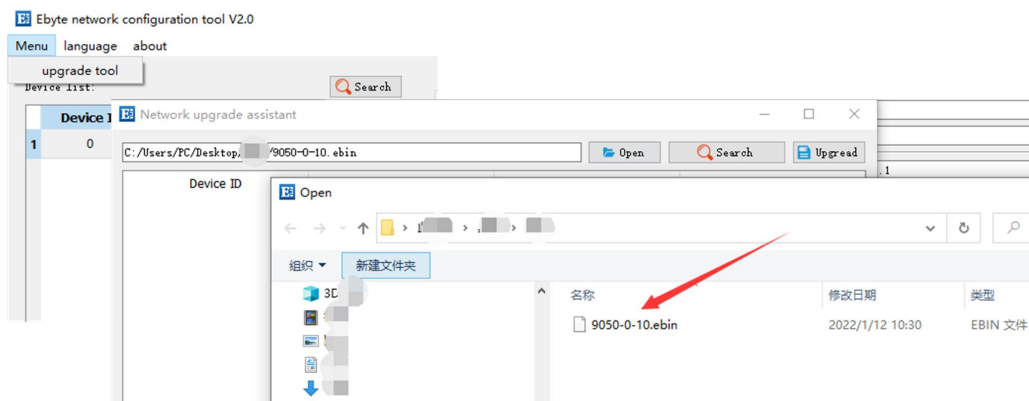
Ebyte network configuration tool V2.0

Menu language about

upgrade tool

Device list:

Search

Device I

1 0

Network upgrade assistant

C:/Users/PC/Desktop/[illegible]/9050-0-10.ebin

Open

Search

Upgread

Device ID

.1

Open

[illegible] › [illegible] › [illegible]

组织 ▾

新建文件夹

3D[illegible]

名称

修改日期

类型

9050-0-10.ebin

2022/1/12 10:30

EBIN 文件